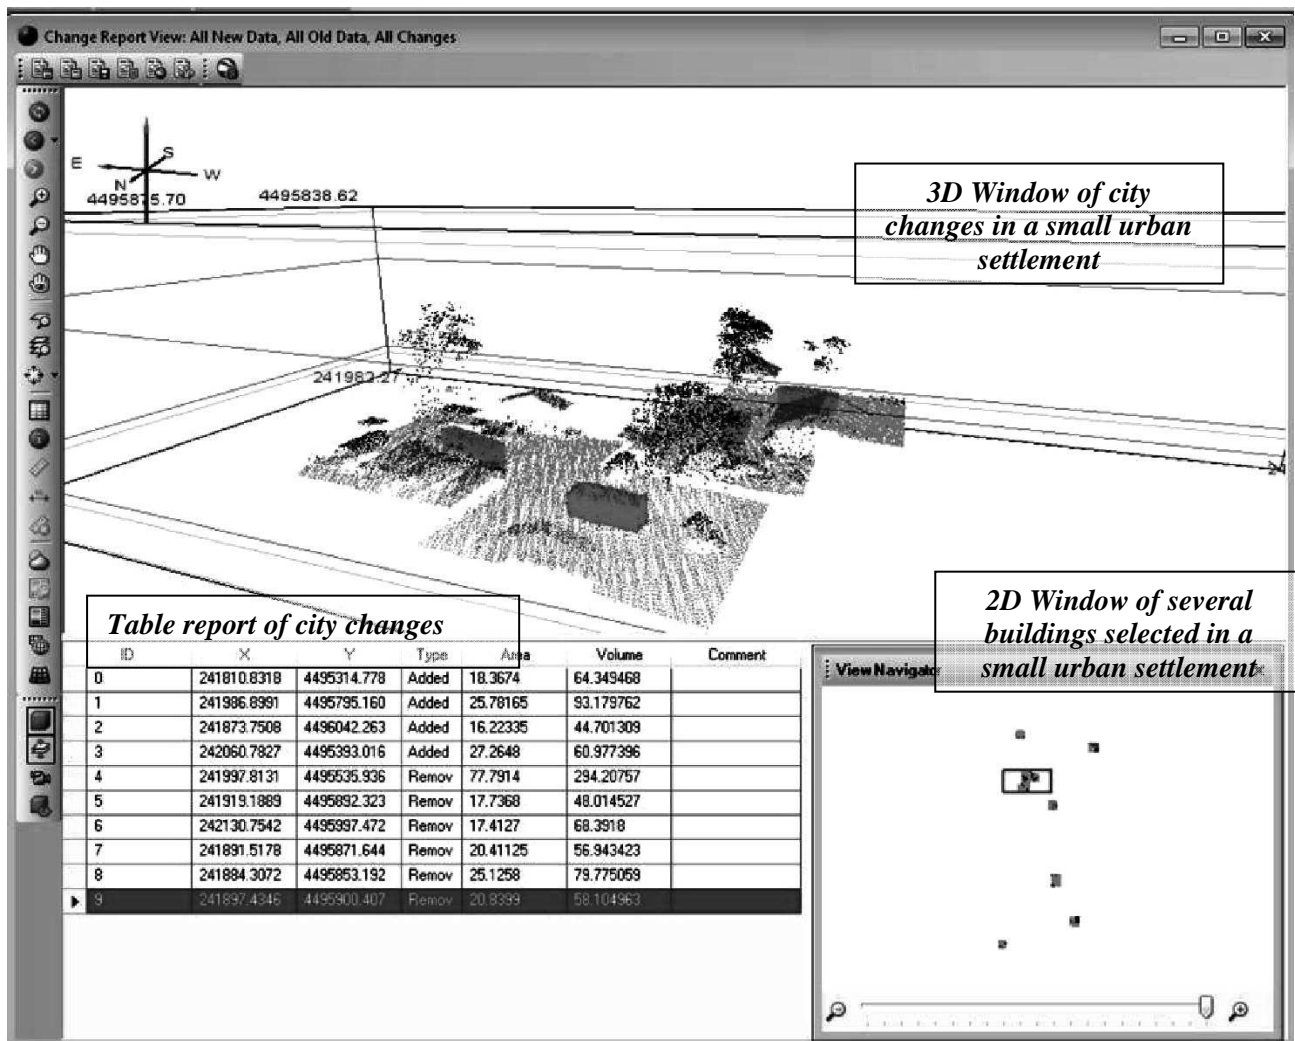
Change Report View: All New Data, All Old Data, All Changes

E
S
W
N
4495875.70
4495838.62
241982.27

3D Window of city changes in a small urban settlement

Table report of city changes

2D Window of several buildings selected in a small urban settlement

| ID | X | Y | Type | Area | Volume | Comment |
|---|---|---|---|---|---|---|
| 0 | 241810.8318 | 4495314.778 | Added | 18.3674 | 64.349468 | |
| 1 | 241986.8991 | 4495795.160 | Added | 25.78165 | 93.179762 | |
| 2 | 241873.7508 | 4496042.263 | Added | 16.22335 | 44.701309 | |
| 3 | 242060.7827 | 4495393.016 | Added | 27.2648 | 60.977396 | |
| 4 | 241997.8131 | 4495535.936 | Remov | 77.7914 | 294.20757 | |
| 5 | 241919.1889 | 4495892.323 | Remov | 17.7368 | 48.014527 | |
| 6 | 242130.7542 | 4495997.472 | Remov | 17.4127 | 68.3918 | |
| 7 | 241891.5178 | 4495871.644 | Remov | 20.41125 | 56.943423 | |
| 8 | 241884.3072 | 4495853.192 | Remov | 25.1258 | 79.775059 | |
| 9 | 241897.4346 | 4495900.407 | Remov | 20.8399 | 58.104963 | |

View Navigato